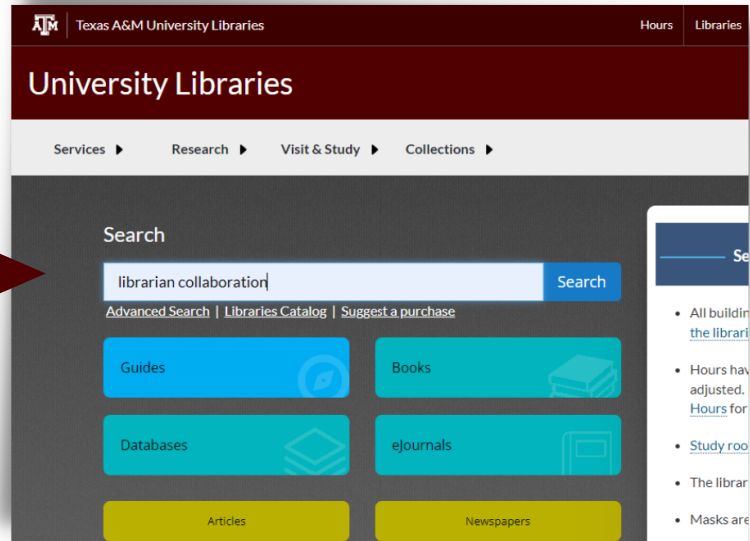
ATM Texas A&M University Libraries

Hours | Libraries

University Libraries

Services ▶ Research ▶ Visit & Study ▶ Collections ▶

Search

librarian collaboration

Search

Advanced Search | Libraries Catalog | Suggest a purchase

Guides

Books

Databases

eJournals

Articles

Newspapers

Se

- All buildin the librari
- Hours hav adjusted. Hours for
- Study roo
- The librar
- Masks are